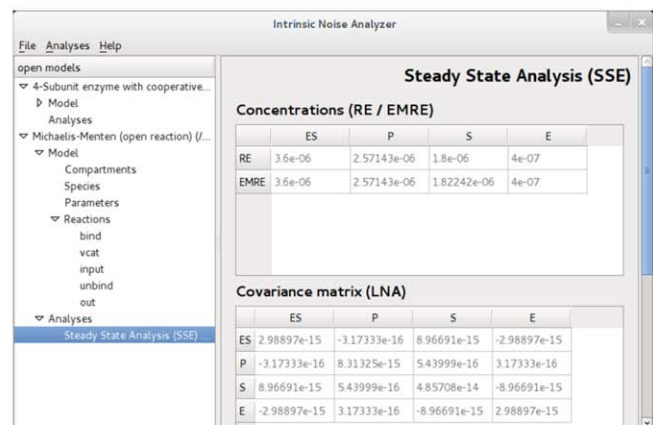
Intrinsic Noise Analyzer

File Analyses Help

open models
4-Subunit enzyme with cooperative...
Model
Analyses
Michaelis-Menten (open reaction) (/...
Model
Compartments
Species
Parameters
Reactions
bind
vcat
input
unbind
out
Analyses
Steady State Analysis (SSE) ...

Steady State Analysis (SSE)

Concentrations (RE / EMRE)

| | ES | P | S | E |
|---|---|---|---|---|
| RE | 3.6e-06 | 2.57143e-06 | 1.8e-06 | 4e-07 |
| EMRE | 3.6e-06 | 2.57143e-06 | 1.82242e-06 | 4e-07 |

Covariance matrix (LNA)

| | ES | P | S | E |
|---|---|---|---|---|
| ES | 2.98897e-15 | -3.17333e-16 | 8.96691e-15 | -2.98897e-15 |
| P | -3.17333e-16 | 8.31325e-15 | 5.43999e-16 | 3.17333e-16 |
| S | 8.96691e-15 | 5.43999e-16 | 4.85708e-14 | -8.96691e-15 |
| E | -2.98897e-15 | 3.17333e-16 | -8.96691e-15 | 2.98897e-15 |